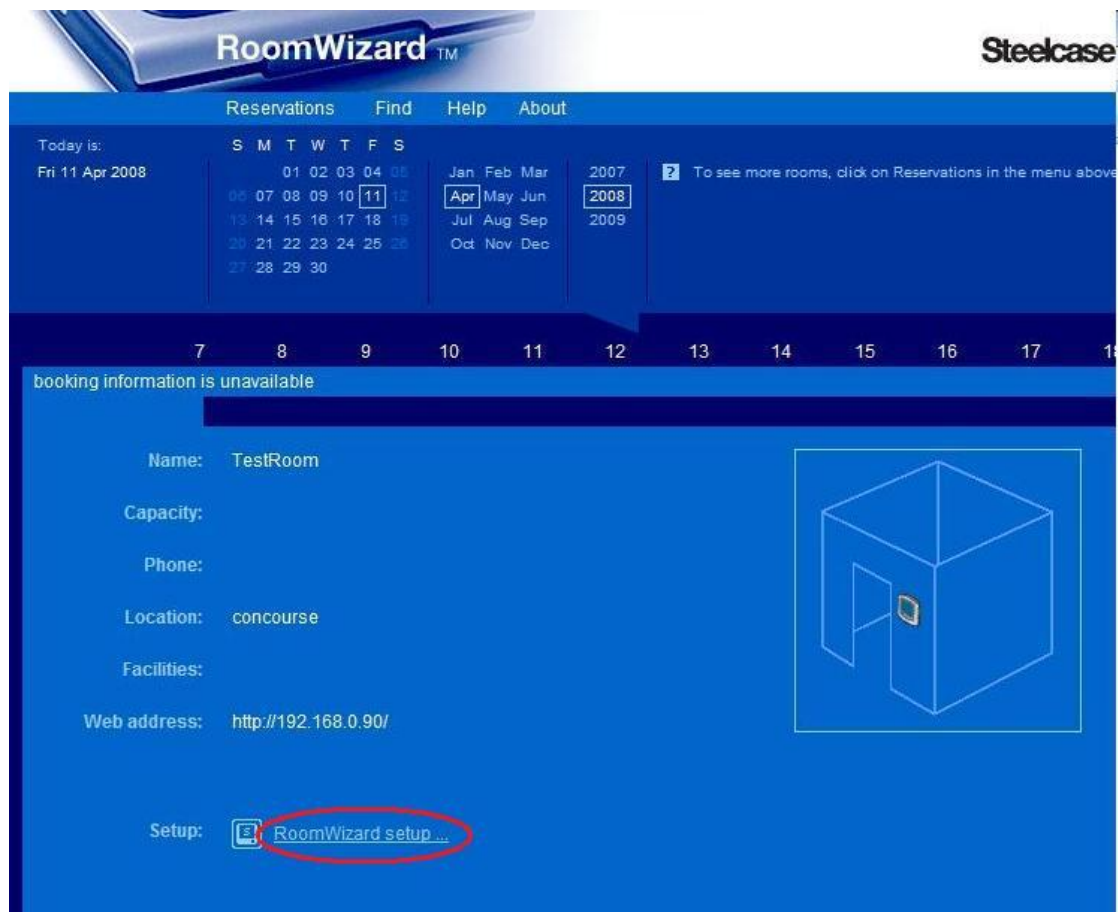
RoomWizard TM

Steelcase

Reservations Find Help About

Today is:
Fri 11 Apr 2008

| S | M | T | W | T | F | S |
|---|---|---|---|---|---|---|
| | | 01 | 02 | 03 | 04 | 05 |
| 06 | 07 | 08 | 09 | 10 | 11 | 12 |
| 13 | 14 | 15 | 16 | 17 | 18 | 19 |
| 20 | 21 | 22 | 23 | 24 | 25 | 26 |
| 27 | 28 | 29 | 30 | | | |

Jan Feb Mar
Apr May Jun
Jul Aug Sep
Oct Nov Dec

2007
2008
2009

? To see more rooms, click on Reservations in the menu above

7 8 9 10 11 12 13 14 15 16 17 1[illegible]

booking information is unavailable

Name: TestRoom

Capacity:

Phone:

Location: concourse

Facilities:

Web address: http://192.168.0.90/

Setup: RoomWizard setup ...